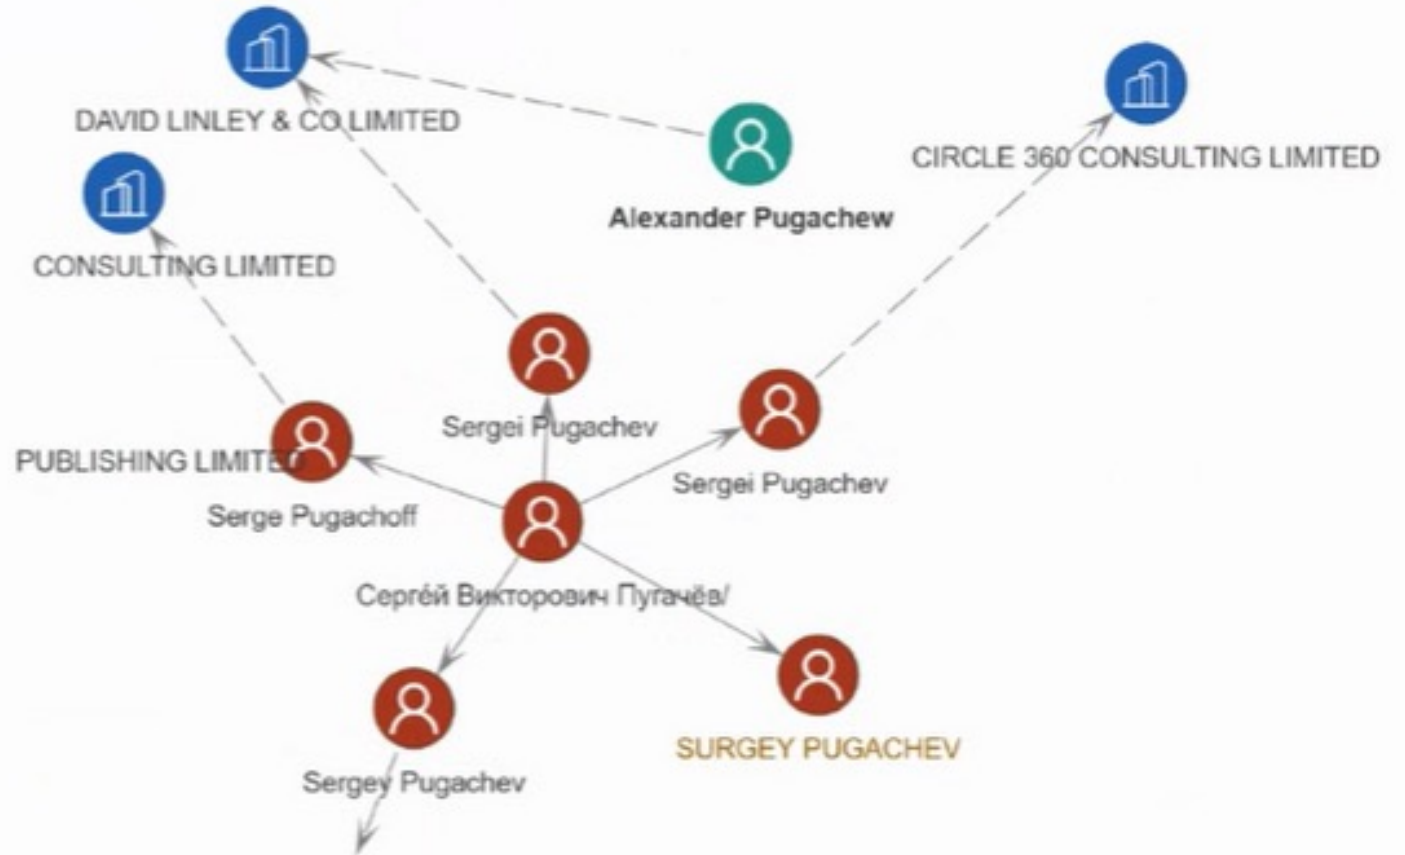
DAVID LINLEY & CO LIMITED

Alexander Pugachew

CIRCLE 360 CONSULTING LIMITED

CONSULTING LIMITED

Sergei Pugachev

Sergei Pugachev

PUBLISHING LIMITED

Serge Pugachoff

Сергей Викторович Пугачёв/

SURGEY PUGACHEV

Sergey Pugachev